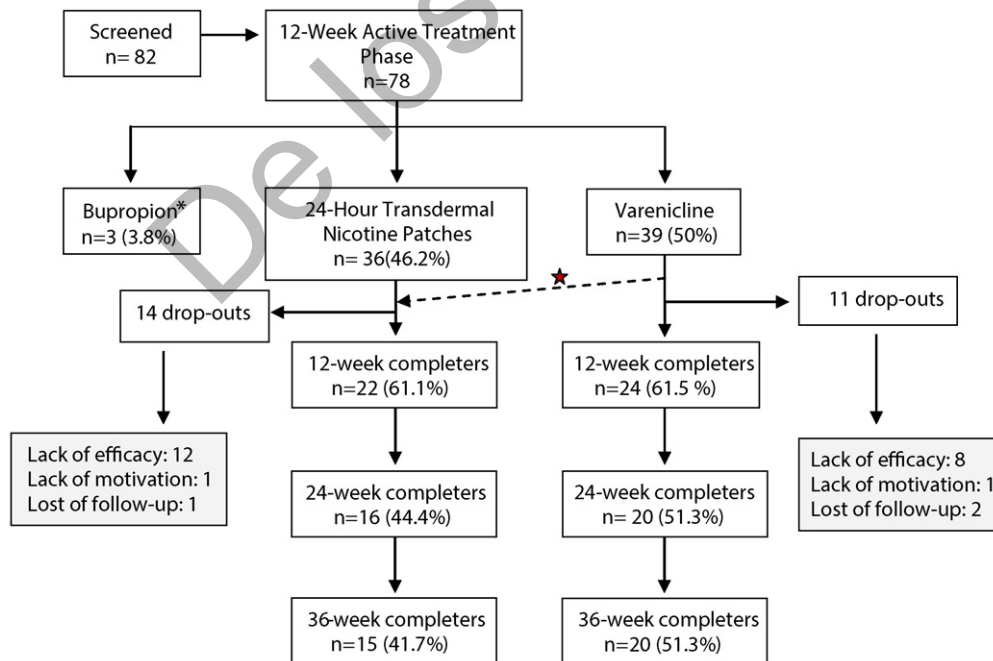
De los

Screened
n= 82

12-Week Active Treatment Phase
n=78

Bupropion*
n=3 (3.8%)

24-Hour Transdermal Nicotine Patches
n= 36(46.2%)

Varenicline
n=39 (50%)

14 drop-outs

11 drop-outs

12-week completers
n=22 (61.1%)

12-week completers
n=24 (61.5 %)

Lack of efficacy: 12
Lack of motivation: 1
Lost of follow-up: 1

Lack of efficacy: 8
Lack of motivation: 1
Lost of follow-up: 2

24-week completers
n=16 (44.4%)

24-week completers
n= 20 (51.3%)

36-week completers
n=15 (41.7%)

36-week completers
n=20 (51.3%)